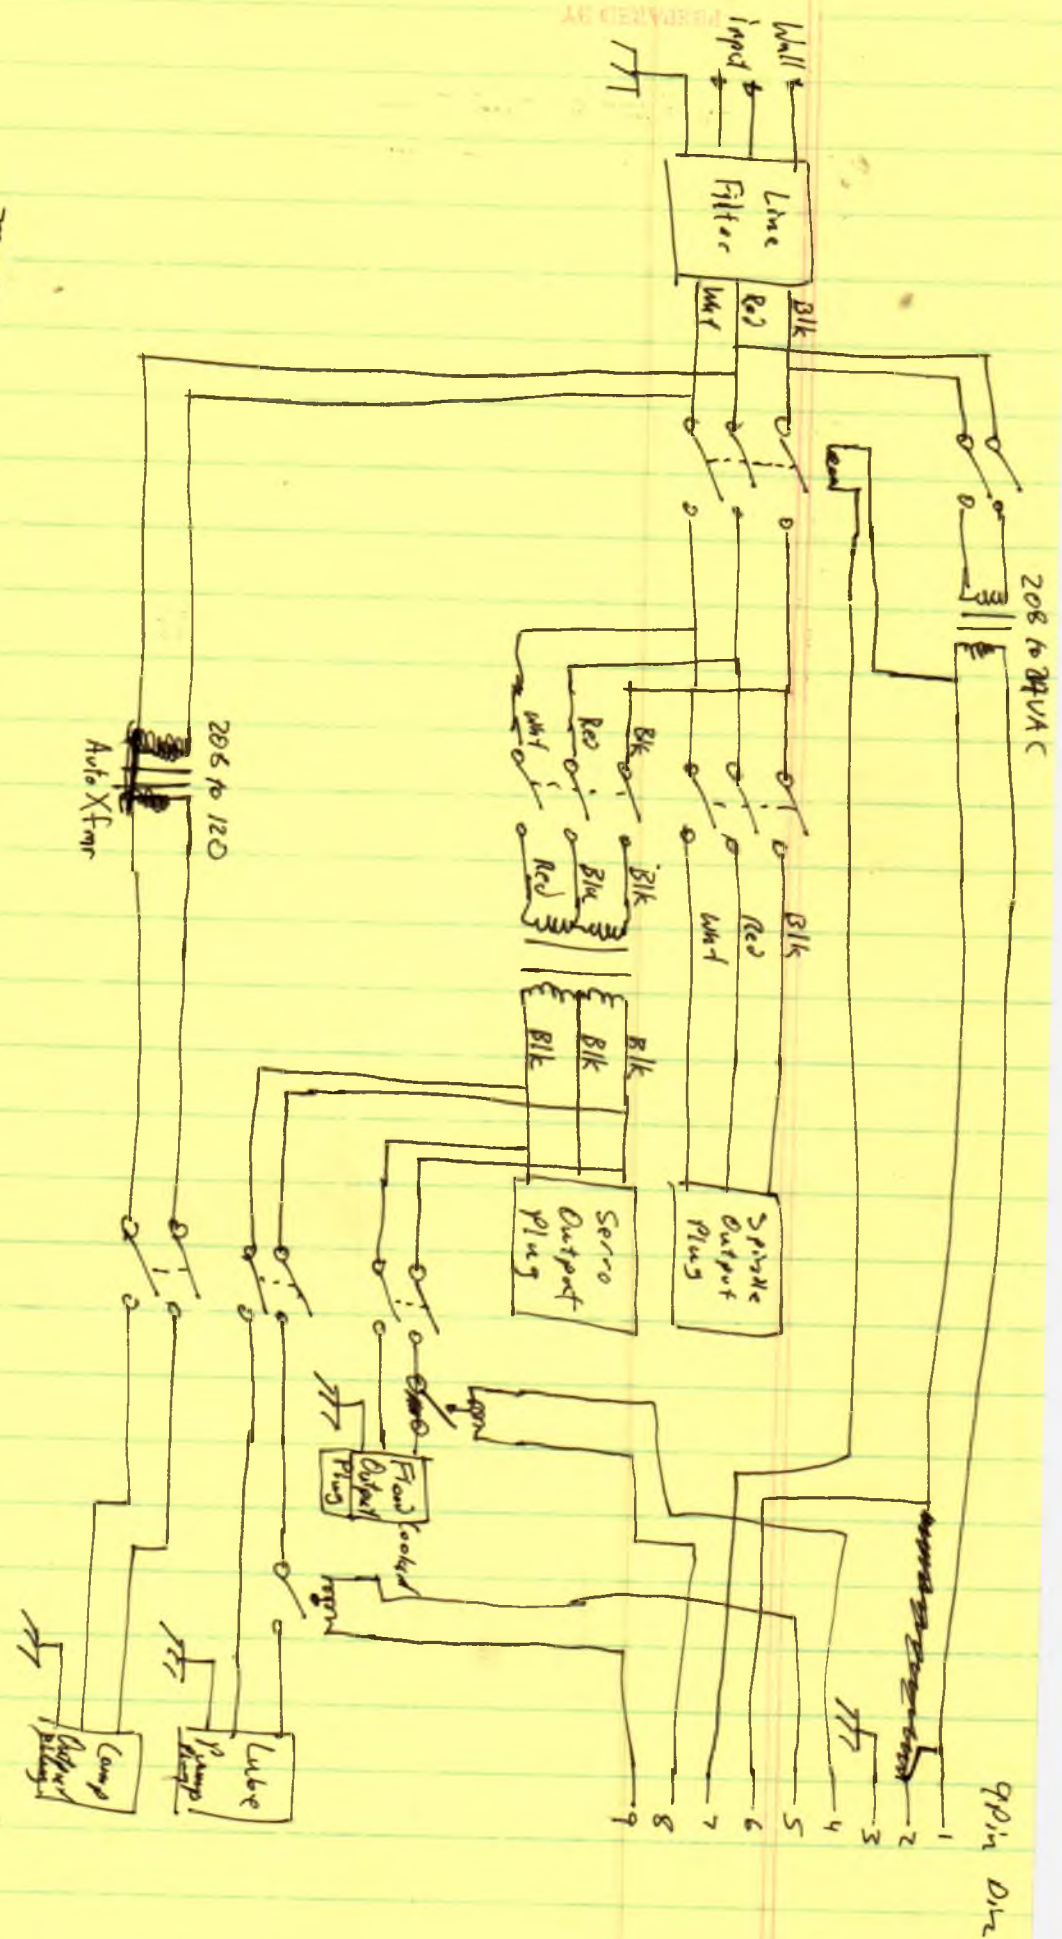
PREPARED BY

Wall
input

Line
Filter

Blk
Red
Wht

208 to 24VAC

Blk
Red
Wht

Blk
Red
Wht

Blk
Blk
Red

Blk
Blk
Blk

Spindle
Output
Plug

Servo
Output
Plug

208 to 120
Auto Xfmr

Flood
Output
Plug

Coolant

Lube
Pump
Plug

Comp
Output
Plug

9 Pin Din

1
2
3
4
5
6
7
8
9